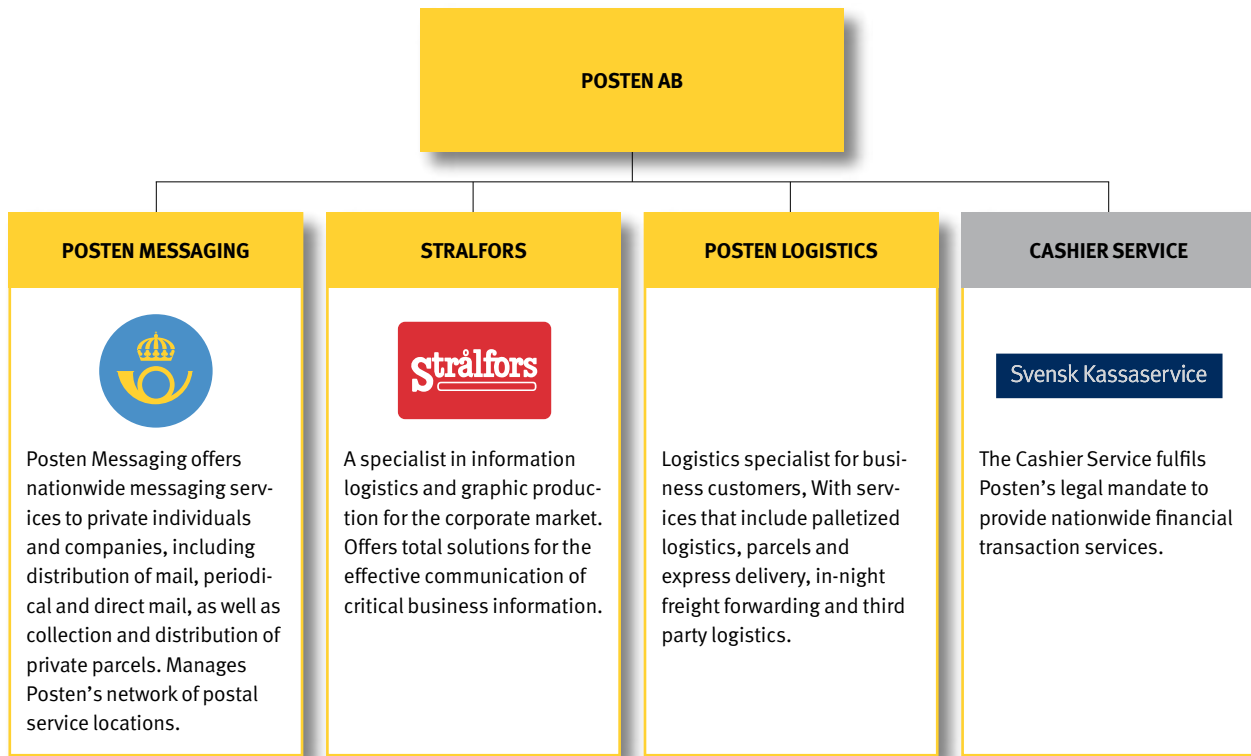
POSTEN AB

POSTEN MESSAGING

Posten Messaging offers nationwide messaging services to private individuals and companies, including distribution of mail, periodical and direct mail, as well as collection and distribution of private parcels. Manages Posten's network of postal service locations.

STRALFORS

Strålfors

A specialist in information logistics and graphic production for the corporate market. Offers total solutions for the effective communication of critical business information.

POSTEN LOGISTICS

Logistics specialist for business customers, With services that include palletized logistics, parcels and express delivery, in-night freight forwarding and third party logistics.

CASHIER SERVICE

Svensk Kassaservice

The Cashier Service fulfils Posten's legal mandate to provide nationwide financial transaction services.